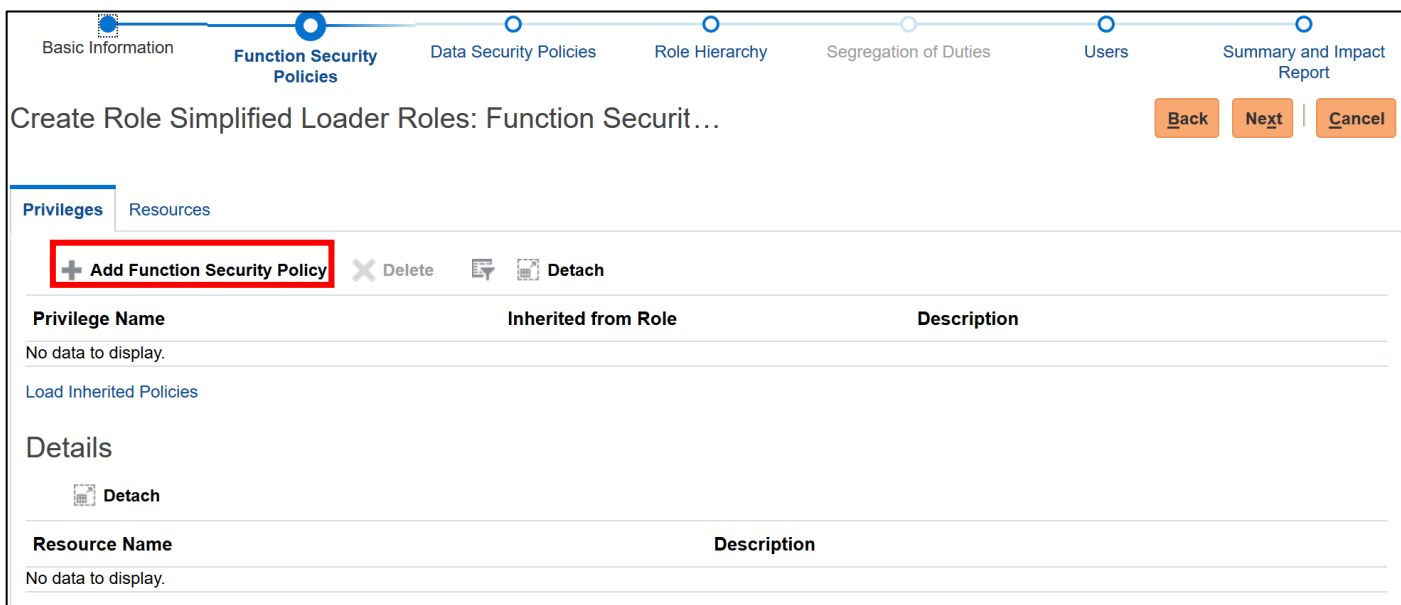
Basic Information

Function Security Policies

Data Security Policies

Role Hierarchy

Segregation of Duties

Users

Summary and Impact Report

Create Role Simplified Loader Roles: Function Securit…

Back Next Cancel

Privileges Resources

Add Function Security Policy Delete Detach

| Privilege Name | Inherited from Role | Description |
|---|---|---|
| No data to display. | | |

Load Inherited Policies

Details

Detach

| Resource Name | Description |
|---|---|
| No data to display. | |